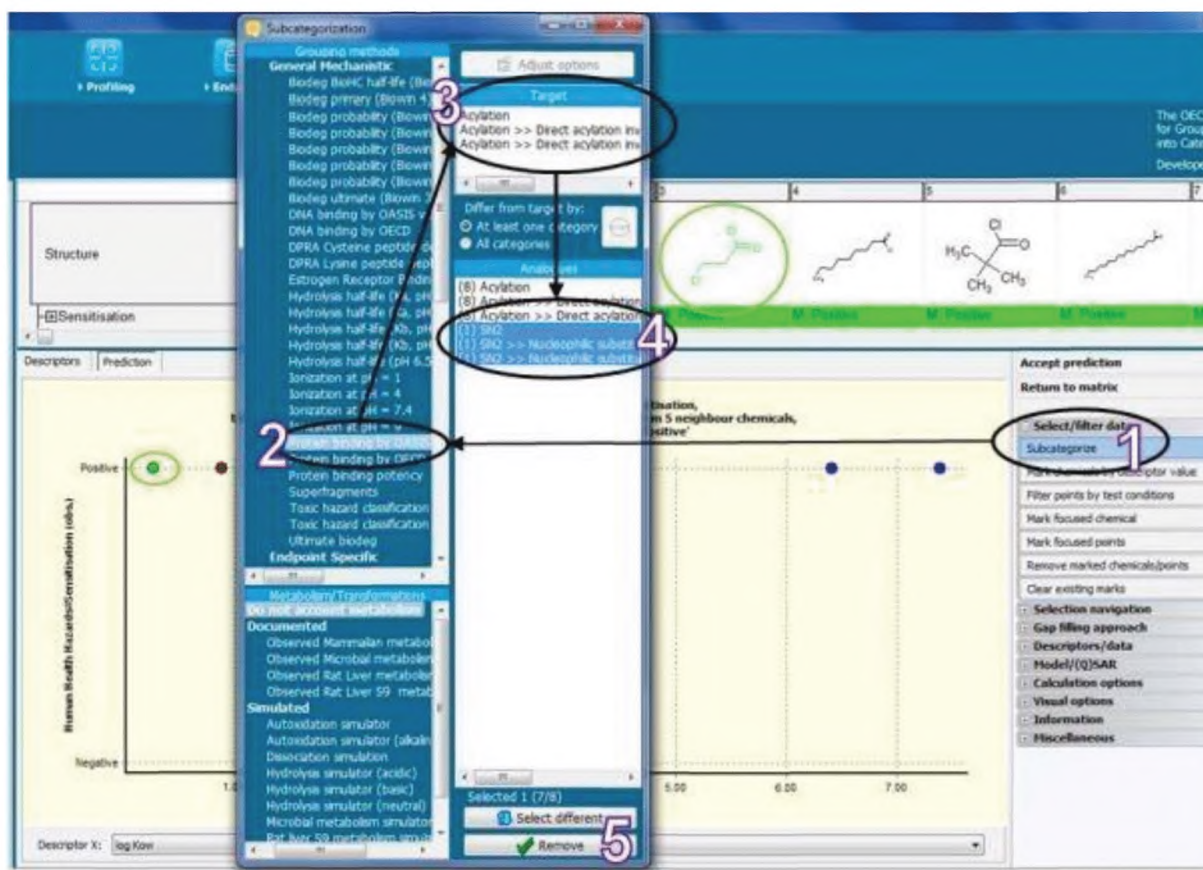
Subcategorization

Grouping methods
General Mechanistic
Biodeg BioHC half-life (Bio
Biodeg primary (Biowin 4)
Biodeg probability (Biowin
Biodeg probability (Biowin
Biodeg probability (Biowin
Biodeg probability (Biowin
Biodeg probability (Biowin
Biodeg ultimate (Biowin 3
DNA binding by OASIS v
DNA binding by OECD
DPRA Cysteine peptide de
DPRA Lysine peptide dep
Estrogen Receptor Bindin
Hydrolysis half-life (Ka, pH
Hydrolysis half-life (Ka, pH
Hydrolysis half-life (Kb, pH
Hydrolysis half-life (Kb, pH
Hydrolysis half-life (pH 6.5
Ionization at pH = 1
Ionization at pH = 4
Ionization at pH = 7.4
Ionization at pH = 9
Protein binding by OASIS
Protein binding by OECD
Protein binding potency
Superfragments
Toxic hazard classification
Toxic hazard classification
Ultimate biodeg
Endpoint Specific

Metabolism/Transformations
Do not account metabolism
Documented
Observed Mammalian metabol
Observed Microbial metabolism
Observed Rat Liver metabolism
Observed Rat Liver S9 metab
Simulated
Autoxidation simulator
Autoxidation simulator (alkal
Dissociation simulation
Hydrolysis simulator (acidic)
Hydrolysis simulator (basic)
Hydrolysis simulator (neutral)
Microbial metabolism simulator
Rat liver S9 metabolism simul

Adjust options
Target
Acylation
Acylation >> Direct acylation inv
Acylation >> Direct acylation inv

Differ from target by:
At least one category
All categories

Analogues
(8) Acylation
(8) Acylation >> Direct acylation
(8) Acylation >> Direct acylation
(1) SN2
(1) SN2 >> Nucleophilic substi
(1) SN2 >> Nucleophilic substi

Selected 1 (7/8)
Select different
Remove

1 2 3 4 5

Profiling
End

The OEC for Group into Cate
Develope

Structure
Sensitisation
M: Positive M: Positive M: Positive M: Positive

Descriptors Prediction

itisation,
n 5 neighbour chemicals,
sitive'

Positive
Negative
Human Health Hazards|Sensitisation (obs.)
1.0 5.00 6.00 7.00
Descriptor X: log Kow

Accept prediction
Return to matrix
Select/filter data
Subcategorize
Mark chemicals by descriptor value
Filter points by test conditions
Mark focused chemical
Mark focused points
Remove marked chemicals/points
Clear existing marks
Selection navigation
Gap filling approach
Descriptors/data
Model/(Q)SAR
Calculation options
Visual options
Information
Miscellaneous